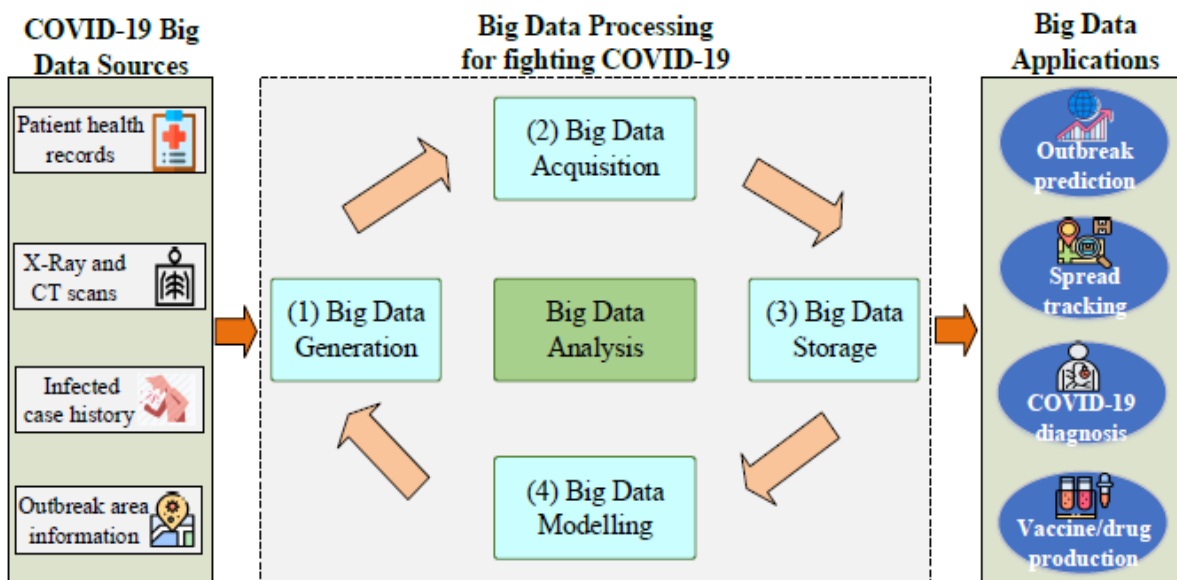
COVID-19 Big Data Sources

Patient health records

X-Ray and CT scans

Infected case history

Outbreak area information

Big Data Processing for fighting COVID-19

(2) Big Data Acquisition

(1) Big Data Generation

Big Data Analysis

(3) Big Data Storage

(4) Big Data Modelling

Big Data Applications

Outbreak prediction

Spread tracking

COVID-19 diagnosis

Vaccine/drug production